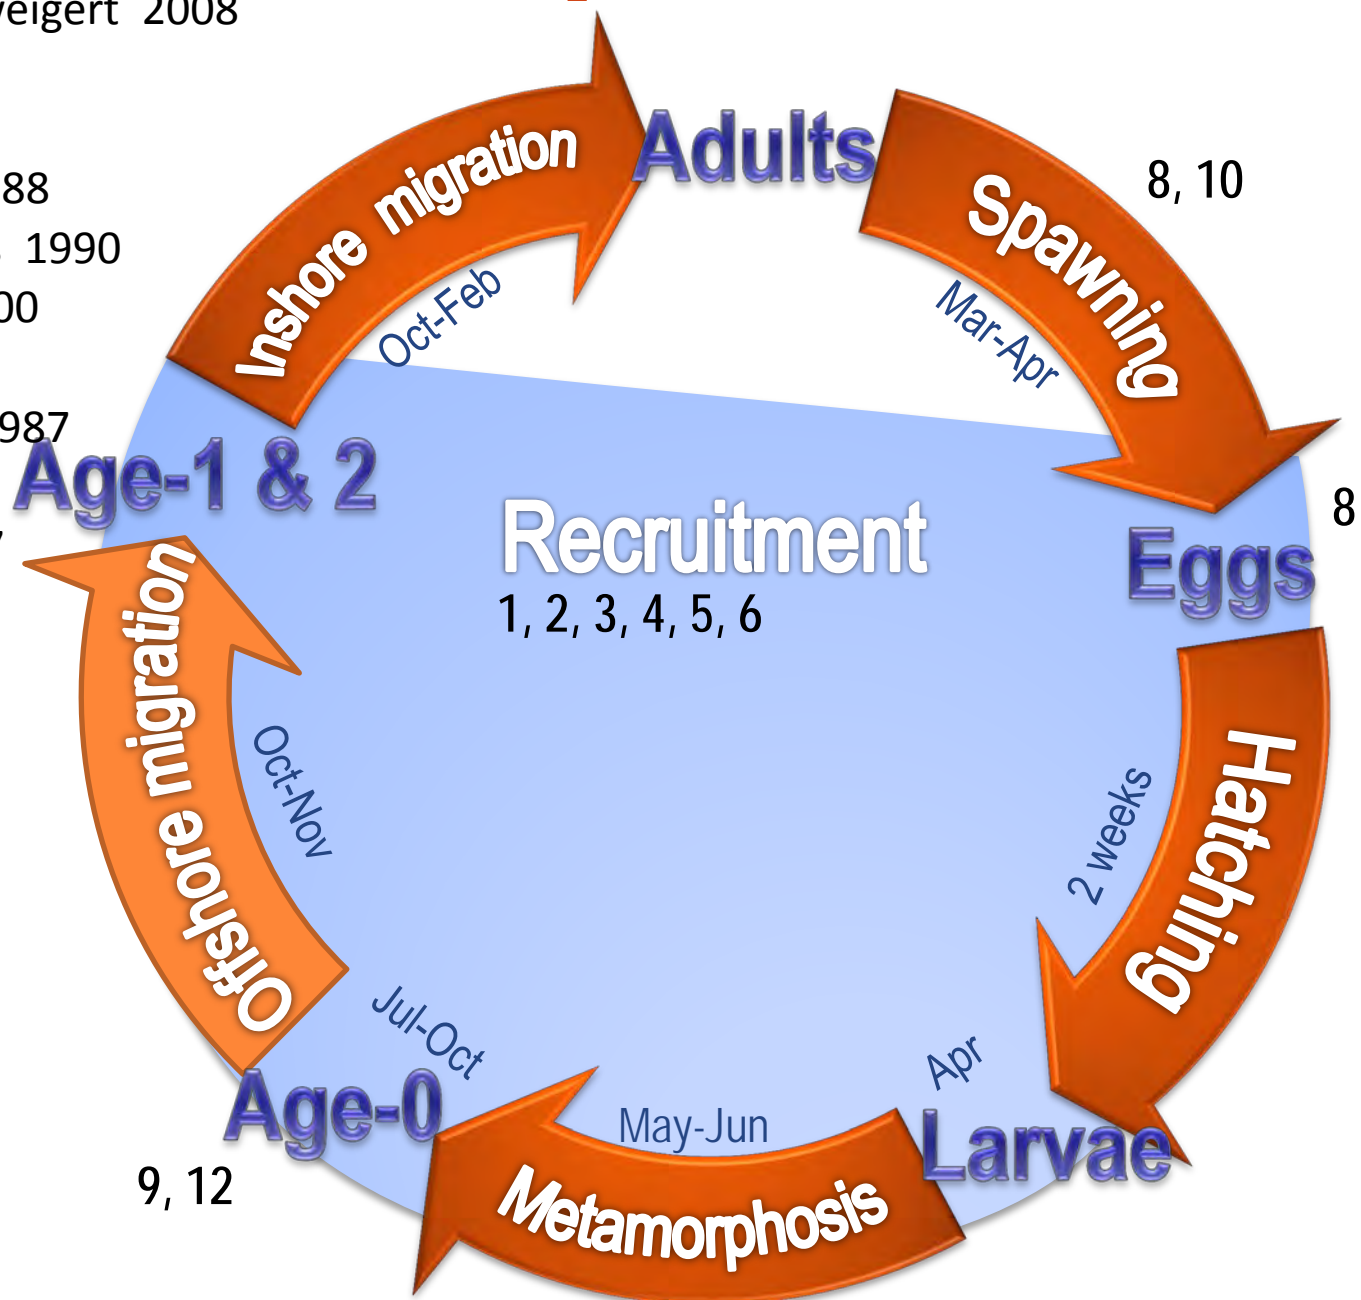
veigert 2008
88
1990
00
987
Adults
8, 10
Spawning
Mar-Apr
Inshore migration
Oct-Feb
Age-1 & 2
Recruitment
1, 2, 3, 4, 5, 6
Eggs
8
Hatching
2 weeks
Offshore migration
Oct-Nov
Jul-Oct
Age-0
9, 12
May-Jun
Metamorphosis
Apr
Larvae